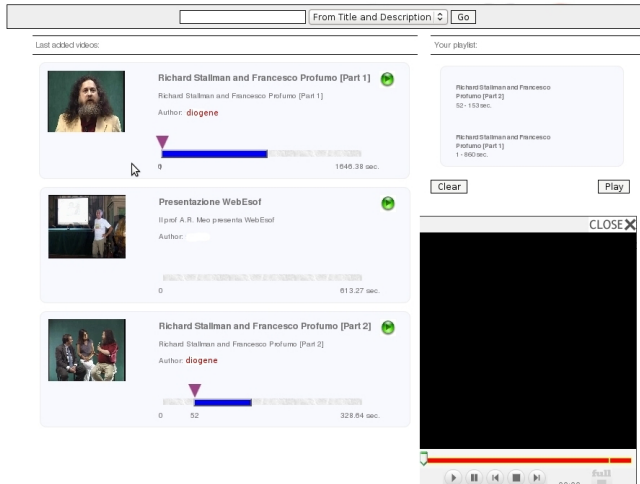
From Title and Description Go

Last added videos:

Richard Stallman and Francesco Profumo [Part 1]

Richard Stallman and Francesco Profumo [Part 1]

Author: diogene

0 1646.38 sec.

Presentazione WebEsof

Il prof A.R. Meo presenta WebEsof

Author:

0 613.27 sec.

Richard Stallman and Francesco Profumo [Part 2]

Richard Stallman and Francesco Profumo [Part 2]

Author: diogene

0 52 328.64 sec.

Your playlist:

Richard Stallman and Francesco Profumo [Part 2]
52 - 153 sec.

Richard Stallman and Francesco Profumo [Part 1]
1 - 860 sec.

Clear

Play

CLOSE

full